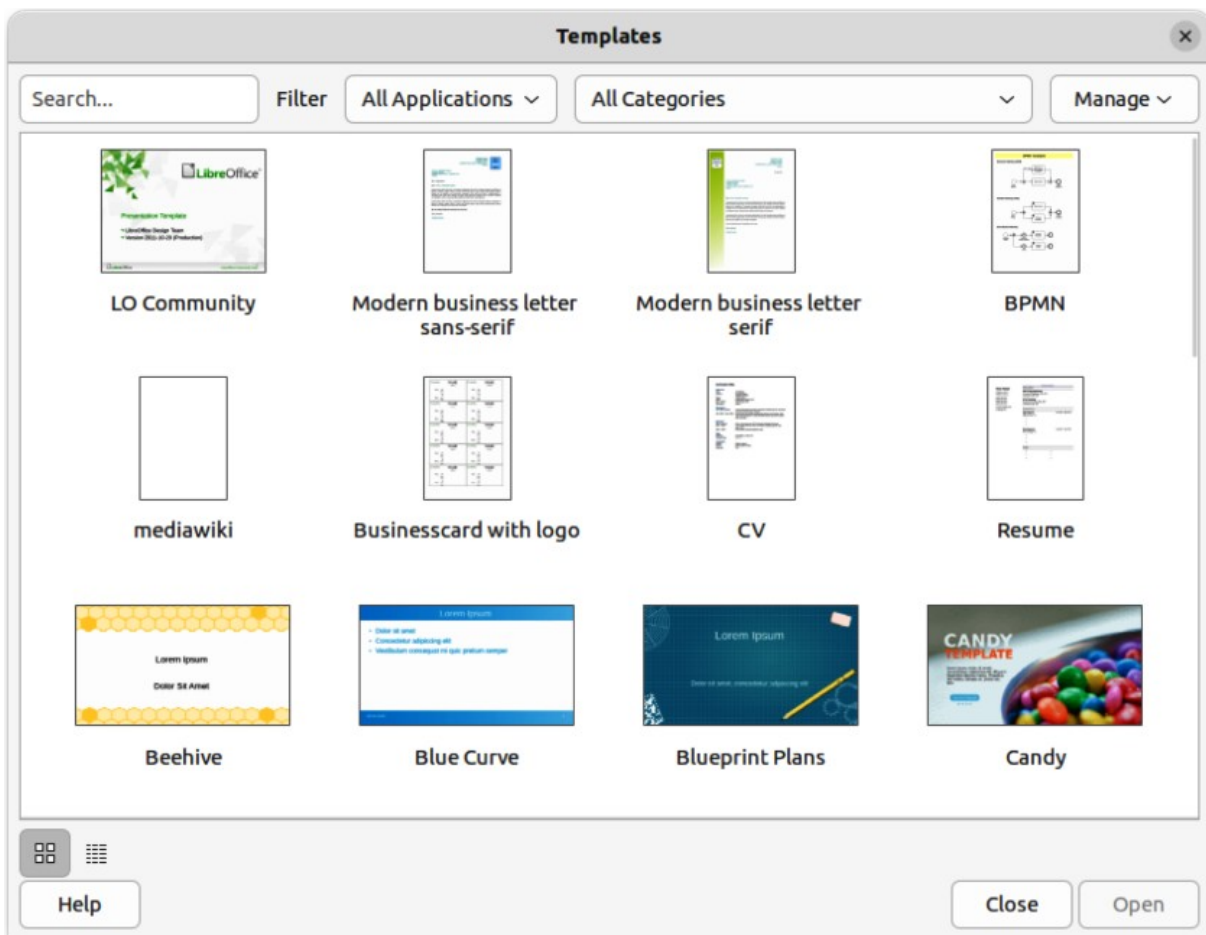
Templates

Search...

Filter

All Applications

All Categories

Manage

LibreOffice

Presentation Template

LibreOffice Design Team

Version 2011-10-25 (Production)

LO Community

Modern business letter sans-serif

Modern business letter serif

BPMN

mediawiki

Businesscard with logo

CV

Resume

Lorem ipsum

Dolor Sit Amet

Beehive

Lorem Ipsum

Dolor sit amet

Consectetur adipiscing elit

Vestibulum consequat mi quis pretium semper

Blue Curve

Lorem Ipsum

Dolor sit amet, consectetur adipiscing elit

Blueprint Plans

CANDY TEMPLATE

Candy

Help

Close

Open